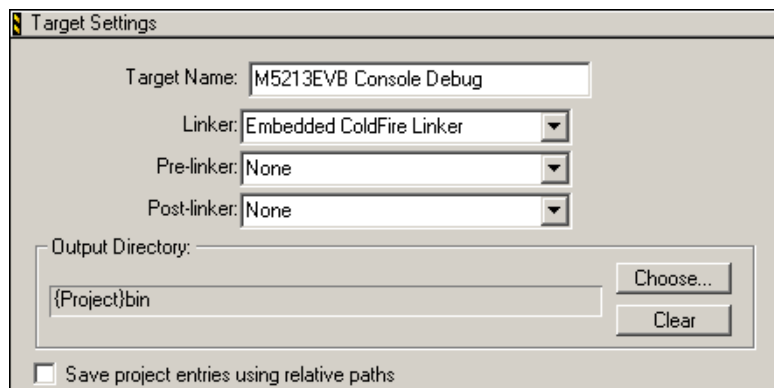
Target Settings

Target Name: M5213EVB Console Debug

Linker: Embedded ColdFire Linker

Pre-linker: None

Post-linker: None

Output Directory:

{Project}bin

Choose...

Clear

Save project entries using relative paths